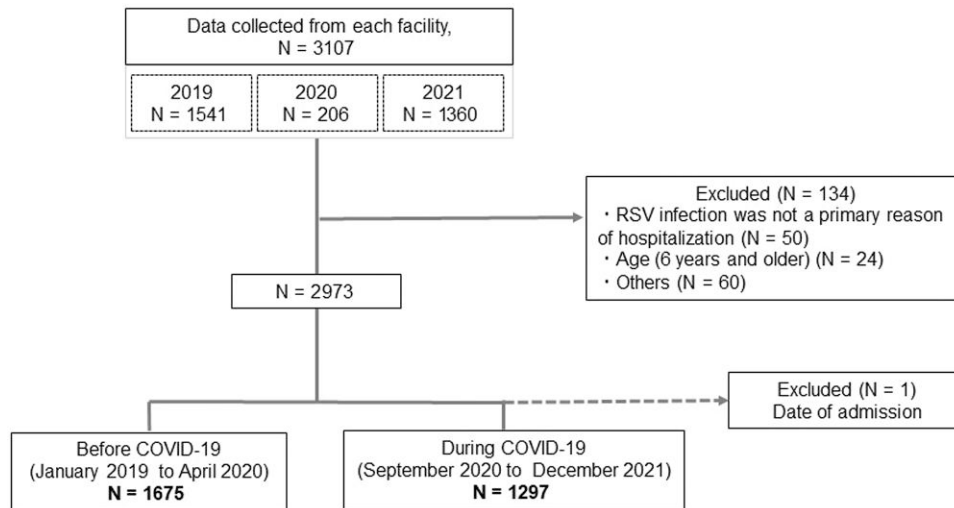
Data collected from each facility, N = 3107

2019
N = 1541

2020
N = 206

2021
N = 1360

Excluded (N = 134)
・RSV infection was not a primary reason of hospitalization (N = 50)
・Age (6 years and older) (N = 24)
・Others (N = 60)

N = 2973

Excluded (N = 1)
Date of admission

Before COVID-19
(January 2019 to April 2020)
**N = 1675**

During COVID-19
(September 2020 to December 2021)
**N = 1297**